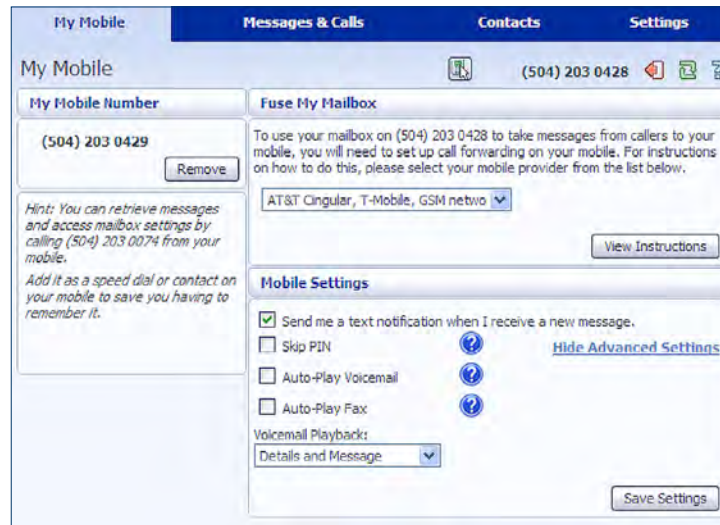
My Mobile | Messages & Calls | Contacts | Settings

My Mobile

(504) 203 0428

My Mobile Number

(504) 203 0429

Remove

Hint: You can retrieve messages and access mailbox settings by calling (504) 203 0074 from your mobile.

Add it as a speed dial or contact on your mobile to save you having to remember it.

Fuse My Mailbox

To use your mailbox on (504) 203 0428 to take messages from callers to your mobile, you will need to set up call forwarding on your mobile. For instructions on how to do this, please select your mobile provider from the list below.

AT&T Cingular, T-Mobile, GSM netwo

View Instructions

Mobile Settings

Send me a text notification when I receive a new message.

Skip PIN

Hide Advanced Settings

Auto-Play Voicemail

Auto-Play Fax

Voicemail Playback:

Details and Message

Save Settings